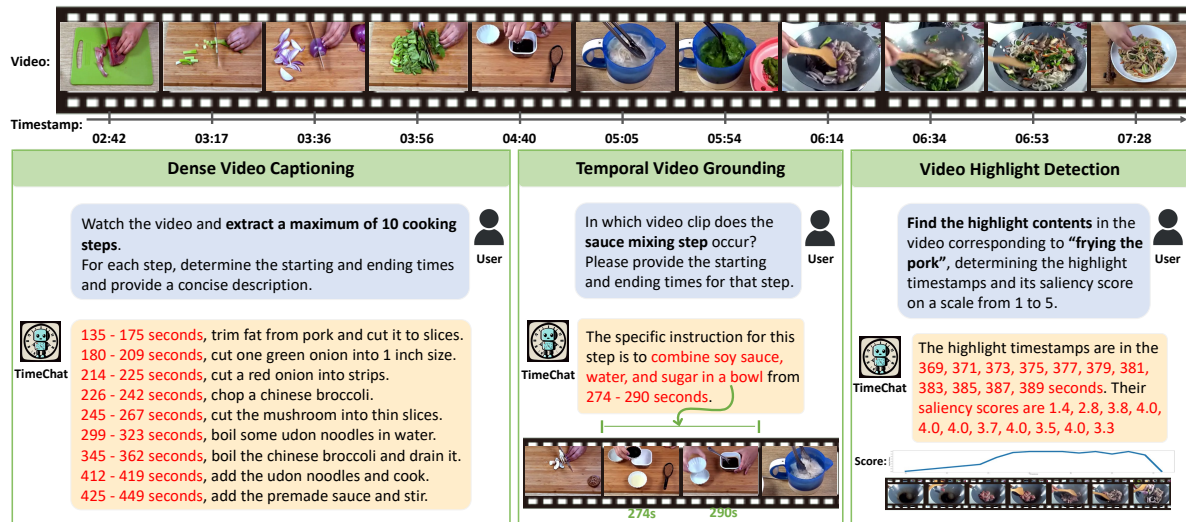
Video:

Timestamp: 02:42 03:17 03:36 03:56 04:40 05:05 05:54 06:14 06:34 06:53 07:28

Dense Video Captioning

Watch the video and **extract a maximum of 10 cooking steps**. For each step, determine the starting and ending times and provide a concise description.

User

TimeChat

135 - 175 seconds, trim fat from pork and cut it to slices.
180 - 209 seconds, cut one green onion into 1 inch size.
214 - 225 seconds, cut a red onion into strips.
226 - 242 seconds, chop a chinese broccoli.
245 - 267 seconds, cut the mushroom into thin slices.
299 - 323 seconds, boil some udon noodles in water.
345 - 362 seconds, boil the chinese broccoli and drain it.
412 - 419 seconds, add the udon noodles and cook.
425 - 449 seconds, add the premade sauce and stir.

Temporal Video Grounding

In which video clip does the **sauce mixing step** occur? Please provide the starting and ending times for that step.

User

TimeChat

The specific instruction for this step is to combine soy sauce, water, and sugar in a bowl from 274 - 290 seconds.

274s 290s

Video Highlight Detection

**Find the highlight contents** in the video corresponding to **"frying the pork"**, determining the highlight timestamps and its saliency score on a scale from 1 to 5.

User

TimeChat

The highlight timestamps are in the 369, 371, 373, 375, 377, 379, 381, 383, 385, 387, 389 seconds. Their saliency scores are 1.4, 2.8, 3.8, 4.0, 4.0, 4.0, 3.7, 4.0, 3.5, 4.0, 3.3

Score: